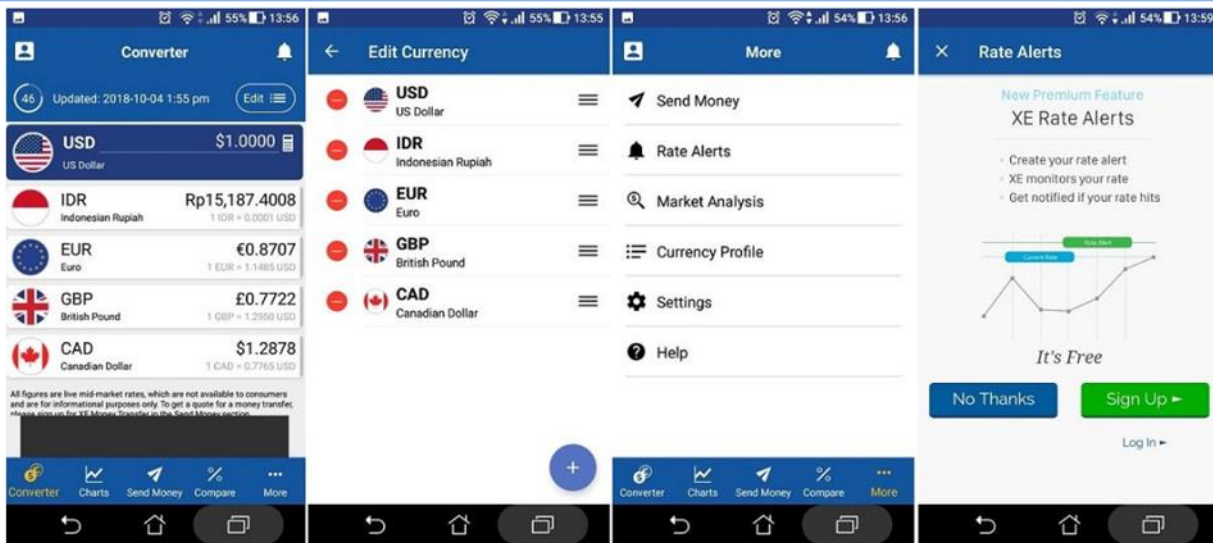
55% 13:56

Converter

46 Updated: 2018-10-04 1:55 pm Edit

USD $1.0000
US Dollar

IDR Rp15,187.4008
Indonesian Rupiah 1 IDR = 0.0001 USD

EUR €0.8707
Euro 1 EUR = 1.1485 USD

GBP £0.7722
British Pound 1 GBP = 1.2950 USD

CAD $1.2878
Canadian Dollar 1 CAD = 0.7765 USD

All figures are live mid-market rates, which are not available to consumers and are for informational purposes only. To get a quote for a money transfer, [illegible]

Converter Charts Send Money Compare More

55% 13:55

Edit Currency

USD
US Dollar

IDR
Indonesian Rupiah

EUR
Euro

GBP
British Pound

CAD
Canadian Dollar

+

54% 13:56

More

Send Money

Rate Alerts

Market Analysis

Currency Profile

Settings

Help

Converter Charts Send Money Compare More

54% 13:59

Rate Alerts

New Premium Feature

XE Rate Alerts

Create your rate alert
XE monitors your rate
Get notified if your rate hits

Rate Alert
Current Rate

It's Free

No Thanks

Sign Up

Log In